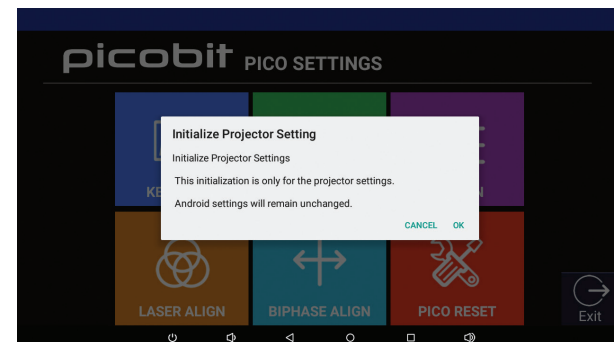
picobit PICO SETTINGS

Initialize Projector Setting

Initialize Projector Settings

This initialization is only for the projector settings.

Android settings will remain unchanged.

CANCEL OK

KE

N

LASER ALIGN

BIPHASE ALIGN

PICO RESET

Exit